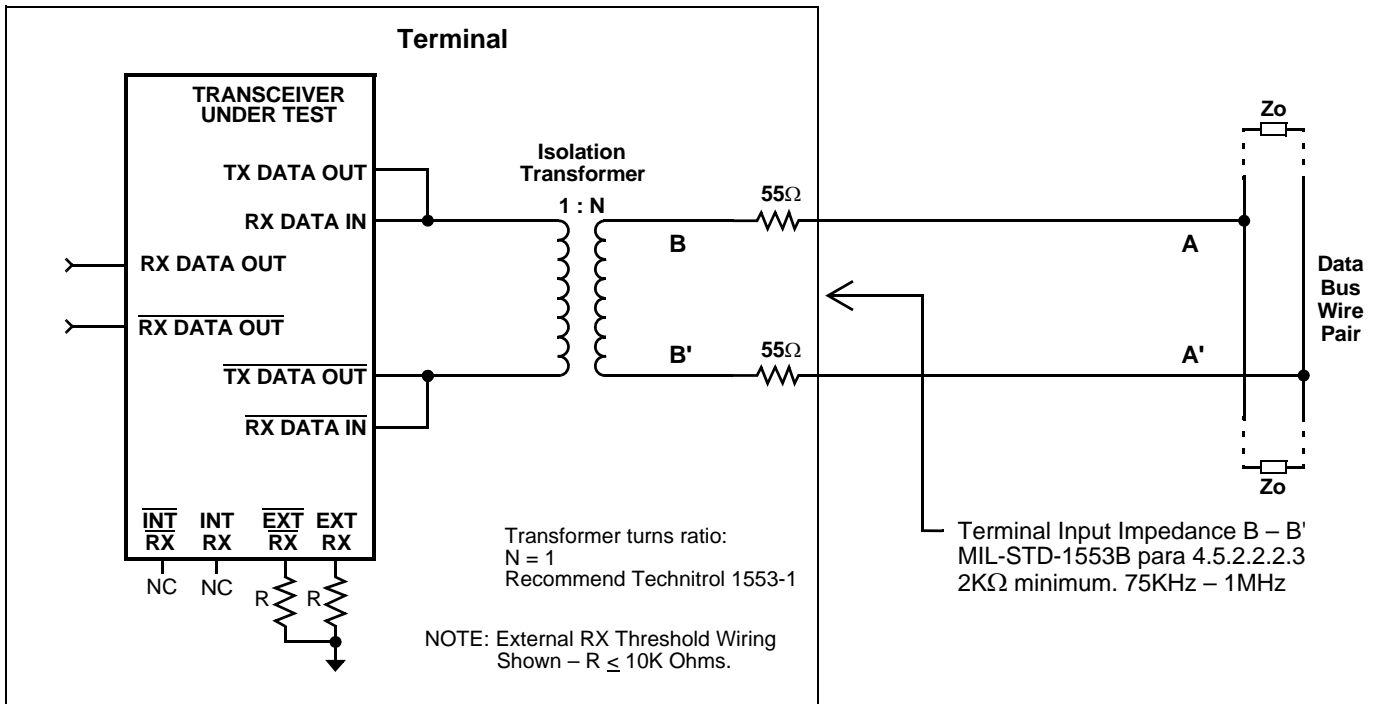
Terminal

TRANSCEIVER UNDER TEST

TX DATA OUT

RX DATA IN

RX DATA OUT

$\overline{\text{RX DATA OUT}}$

$\overline{\text{TX DATA OUT}}$

$\overline{\text{RX DATA IN}}$

$\overline{\text{INT}}$ $\overline{\text{RX}}$

INT RX

$\overline{\text{EXT}}$ $\overline{\text{RX}}$

EXT RX

NC NC

R R

Isolation Transformer

1 : N

B

B'

55Ω

55Ω

A

A'

Zo

Zo

Data Bus Wire Pair

Transformer turns ratio:
N = 1
Recommend Technitrol 1553-1

NOTE: External RX Threshold Wiring Shown – R $\leq$ 10K Ohms.

Terminal Input Impedance B – B'
MIL-STD-1553B para 4.5.2.2.2.3
2KΩ minimum. 75KHz – 1MHz